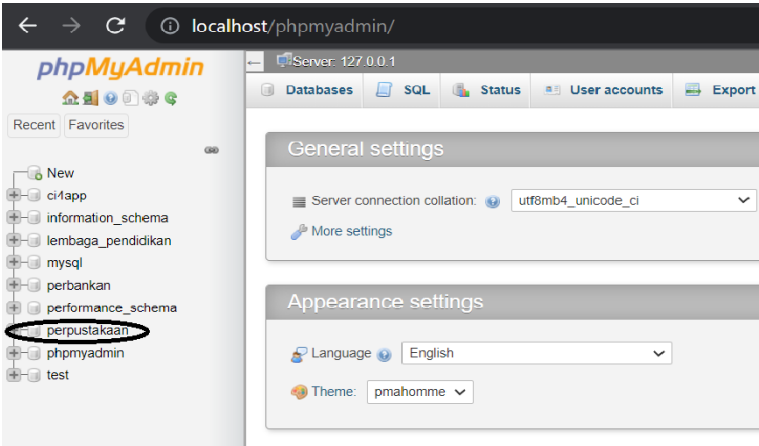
localhost/phpmyadmin/

phpMyAdmin

Recent Favorites

New
ci4app
information_schema
lembaga_pendidikan
mysql
perbankan
performance_schema
perpustakaan
phpmyadmin
test

Server: 127.0.0.1

Databases SQL Status User accounts Export

General settings

Server connection collation: utf8mb4_unicode_ci

More settings

Appearance settings

Language English

Theme: pmahomme